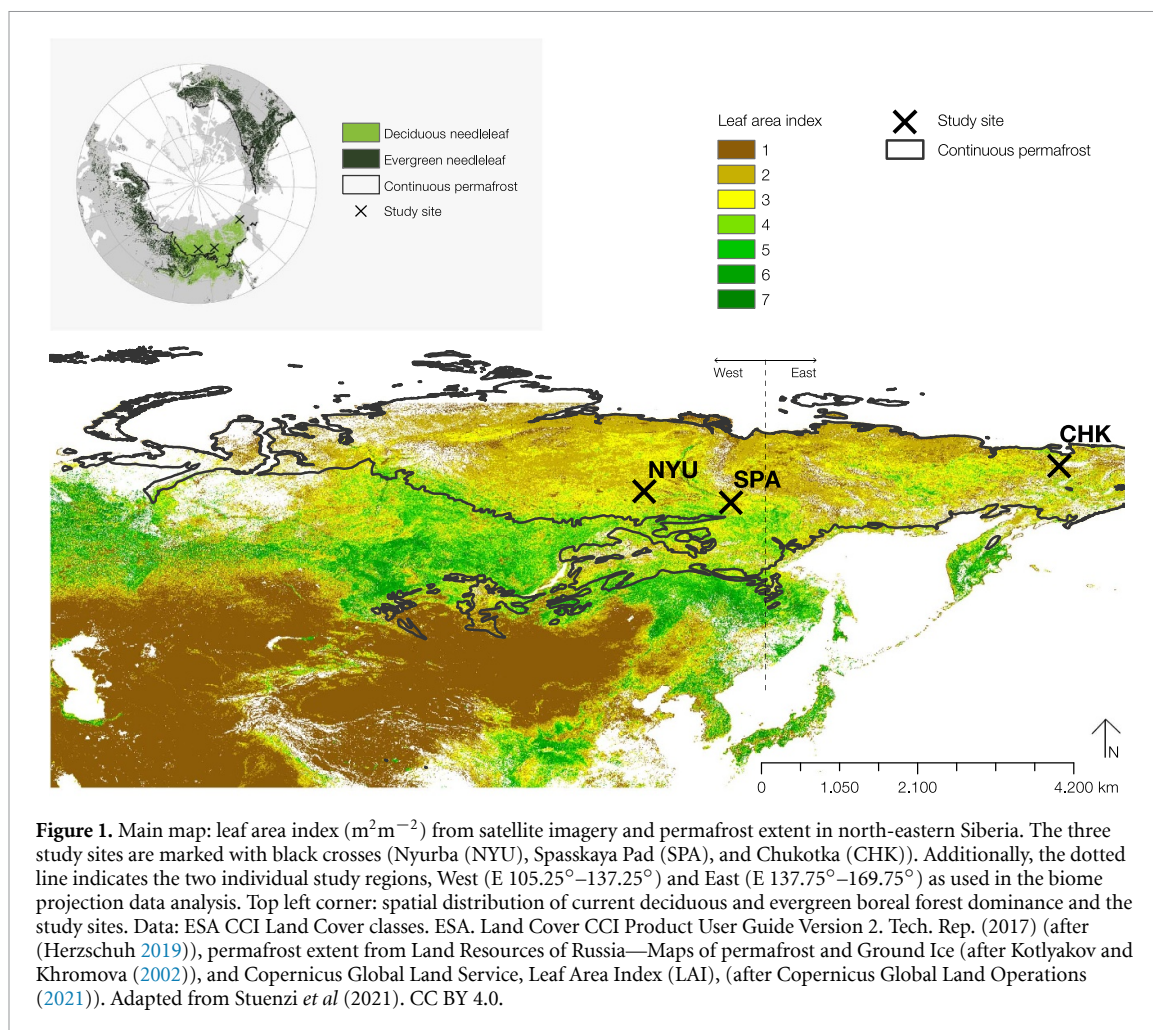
Deciduous needleleaf
Evergreen needleleaf
Continuous permafrost
× Study site

Leaf area index
1
2
3
4
5
6
7

× Study site
Continuous permafrost

West East

CHK
NYU
SPA

N

0 1.050 2.100 4.200 km

**Figure 1.** Main map: leaf area index ($m^2m^{-2}$) from satellite imagery and permafrost extent in north-eastern Siberia. The three study sites are marked with black crosses (Nyurba (NYU), Spasskaya Pad (SPA), and Chukotka (CHK)). Additionally, the dotted line indicates the two individual study regions, West (E 105.25°–137.25°) and East (E 137.75°–169.75°) as used in the biome projection data analysis. Top left corner: spatial distribution of current deciduous and evergreen boreal forest dominance and the study sites. Data: ESA CCI Land Cover classes. ESA. Land Cover CCI Product User Guide Version 2. Tech. Rep. (2017) (after (Herzschuh 2019)), permafrost extent from Land Resources of Russia—Maps of permafrost and Ground Ice (after Kotlyakov and Khromova (2002)), and Copernicus Global Land Service, Leaf Area Index (LAI), (after Copernicus Global Land Operations (2021)). Adapted from Stuenzi *et al* (2021). CC BY 4.0.